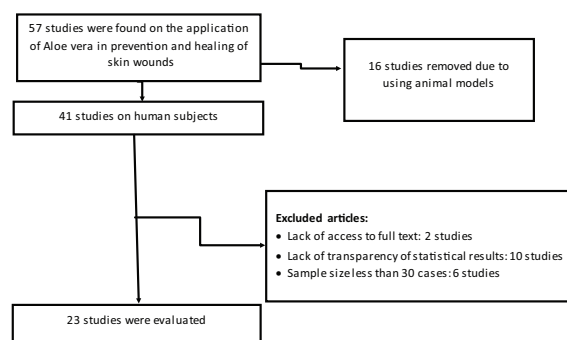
57 studies were found on the application of Aloe vera in prevention and healing of skin wounds

16 studies removed due to using animal models

41 studies on human subjects

Excluded articles:
• Lack of access to full text: 2 studies
• Lack of transparency of statistical results: 10 studies
• Sample size less than 30 cases: 6 studies

23 studies were evaluated